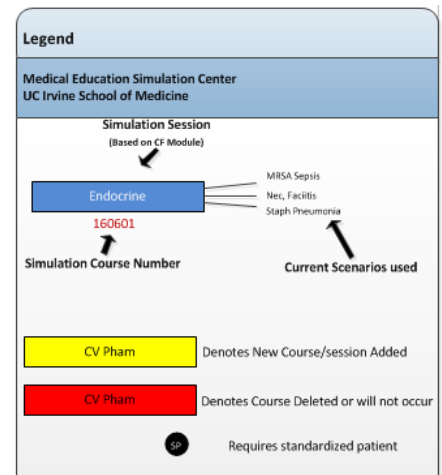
Legend

Medical Education Simulation Center
UC Irvine School of Medicine

Simulation Session
(Based on CF Module)

Endocrine

160601

Simulation Course Number

MRSA Sepsis
Nec, Faciitis
Staph Pneumonia

Current Scenarios used

CV Pham
Denotes New Course/session Added

CV Pham
Denotes Course Deleted or will not occur

SP
Requires standardized patient